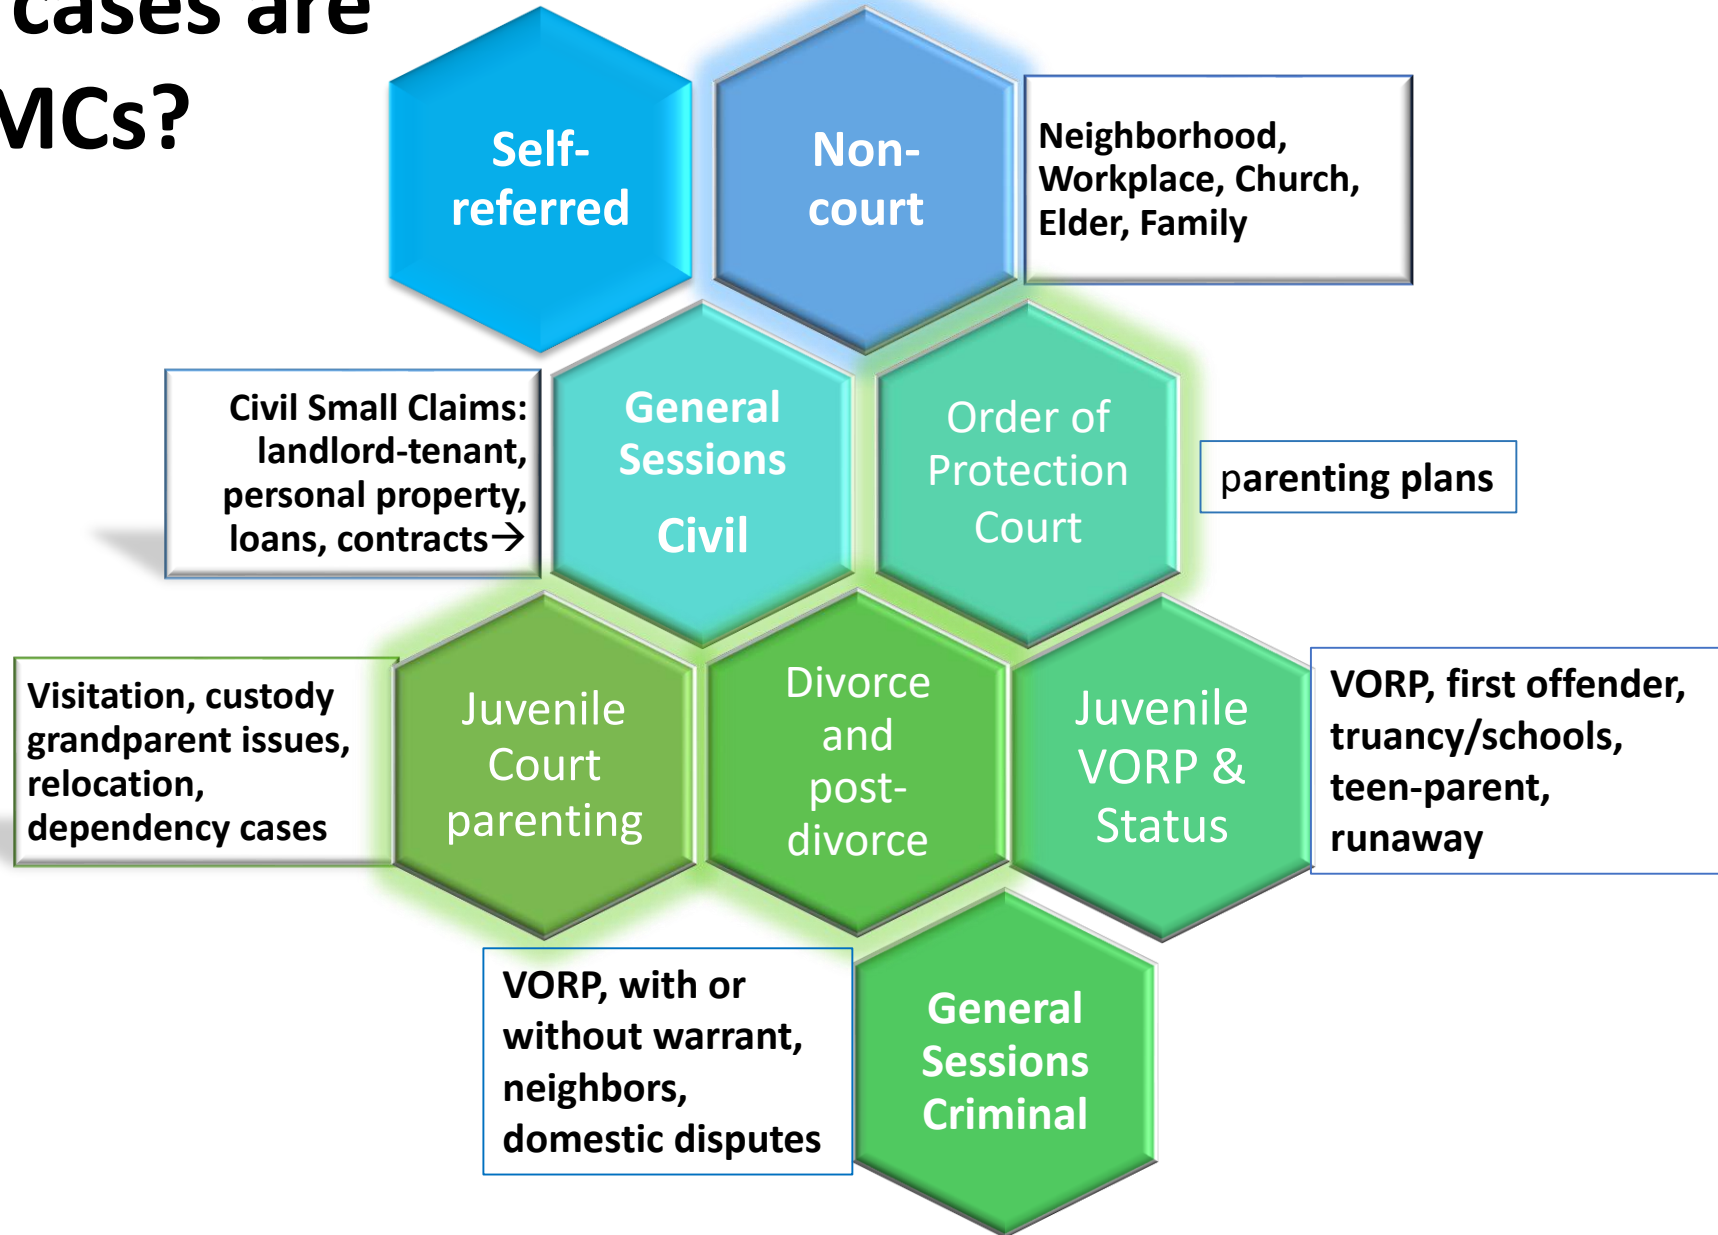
cases are
MCs?

Self-referred

Non-court

Neighborhood, Workplace, Church, Elder, Family

Civil Small Claims: landlord-tenant, personal property, loans, contracts→

General Sessions Civil

Order of Protection Court

parenting plans

Visitation, custody grandparent issues, relocation, dependency cases

Juvenile Court parenting

Divorce and post-divorce

Juvenile VORP & Status

VORP, first offender, truancy/schools, teen-parent, runaway

VORP, with or without warrant, neighbors, domestic disputes

General Sessions Criminal